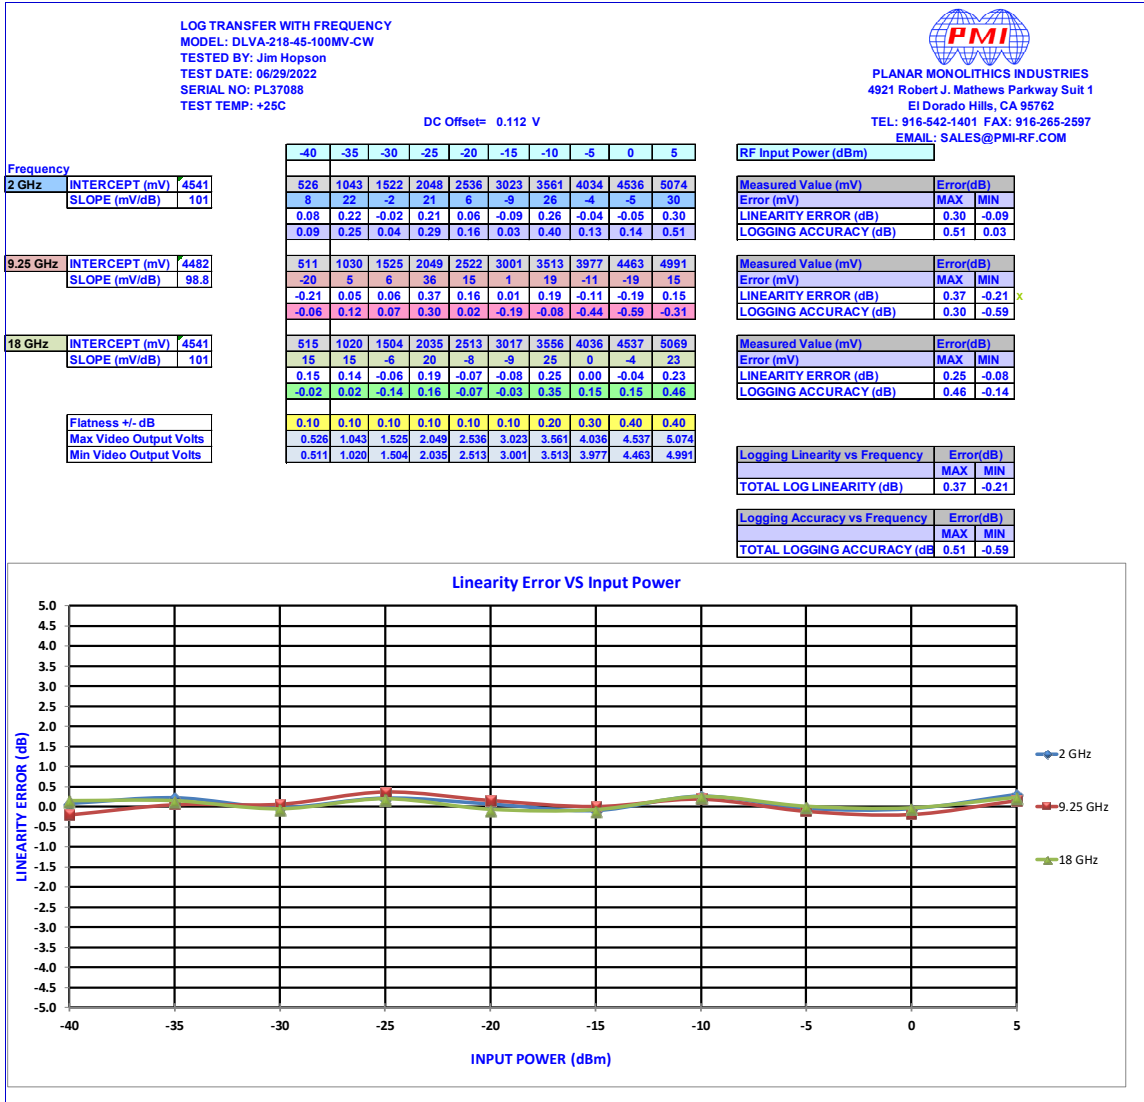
LOG TRANSFER WITH FREQUENCY
MODEL: DLVA-218-45-100MV-CW
TESTED BY: Jim Hopson
TEST DATE: 06/29/2022
SERIAL NO: PL37088
TEST TEMP: +25C

PMI
PLANAR MONOLITHICS INDUSTRIES
4921 Robert J. Mathews Parkway Suit 1
El Dorado Hills, CA 95762
TEL: 916-542-1401 FAX: 916-265-2597
EMAIL: SALES@PMI-RF.COM

DC Offset= 0.112 V

| | | | -40 | -35 | -30 | -25 | -20 | -15 | -10 | -5 | 0 | 5 | RF Input Power (dBm) | | |
|---|---|---|---|---|---|---|---|---|---|---|---|---|---|---|---|
| Frequency | | | | | | | | | | | | | | | |
| 2 GHz | INTERCEPT (mV) | 4541 | 526 | 1043 | 1522 | 2048 | 2536 | 3023 | 3561 | 4034 | 4536 | 5074 | Measured Value (mV) | Error(dB) | |
| | SLOPE (mV/dB) | 101 | 8 | 22 | -2 | 21 | 6 | -9 | 26 | -4 | -5 | 30 | Error (mV) | MAX | MIN |
| | | | 0.08 | 0.22 | -0.02 | 0.21 | 0.06 | -0.09 | 0.26 | -0.04 | -0.05 | 0.30 | LINEARITY ERROR (dB) | 0.30 | -0.09 |
| | | | 0.09 | 0.25 | 0.04 | 0.29 | 0.16 | 0.03 | 0.40 | 0.13 | 0.14 | 0.51 | LOGGING ACCURACY (dB) | 0.51 | 0.03 |
| 9.25 GHz | INTERCEPT (mV) | 4482 | 511 | 1030 | 1525 | 2049 | 2522 | 3001 | 3513 | 3977 | 4463 | 4991 | Measured Value (mV) | Error(dB) | |
| | SLOPE (mV/dB) | 98.8 | -20 | 5 | 6 | 36 | 15 | 1 | 19 | -11 | -19 | 15 | Error (mV) | MAX | MIN |
| | | | -0.21 | 0.05 | 0.06 | 0.37 | 0.16 | 0.01 | 0.19 | -0.11 | -0.19 | 0.15 | LINEARITY ERROR (dB) | 0.37 | -0.21 x |
| | | | -0.06 | 0.12 | 0.07 | 0.30 | 0.02 | -0.19 | -0.08 | -0.44 | -0.59 | -0.31 | LOGGING ACCURACY (dB) | 0.30 | -0.59 |
| 18 GHz | INTERCEPT (mV) | 4541 | 515 | 1020 | 1504 | 2035 | 2513 | 3017 | 3556 | 4036 | 4537 | 5069 | Measured Value (mV) | Error(dB) | |
| | SLOPE (mV/dB) | 101 | 15 | 15 | -6 | 20 | -8 | -9 | 25 | 0 | -4 | 23 | Error (mV) | MAX | MIN |
| | | | 0.15 | 0.14 | -0.06 | 0.19 | -0.07 | -0.08 | 0.25 | 0.00 | -0.04 | 0.23 | LINEARITY ERROR (dB) | 0.25 | -0.08 |
| | | | -0.02 | 0.02 | -0.14 | 0.16 | -0.07 | -0.03 | 0.35 | 0.15 | 0.15 | 0.46 | LOGGING ACCURACY (dB) | 0.46 | -0.14 |
| | Flatness +/- dB | | 0.10 | 0.10 | 0.10 | 0.10 | 0.10 | 0.10 | 0.20 | 0.30 | 0.40 | 0.40 | | | |
| | Max Video Output Volts | | 0.526 | 1.043 | 1.525 | 2.049 | 2.536 | 3.023 | 3.561 | 4.036 | 4.537 | 5.074 | | | |
| | Min Video Output Volts | | 0.511 | 1.020 | 1.504 | 2.035 | 2.513 | 3.001 | 3.513 | 3.977 | 4.463 | 4.991 | | | |

| Logging Linearity vs Frequency | Error(dB) | |
|---|---|---|
| | MAX | MIN |
| TOTAL LOG LINEARITY (dB) | 0.37 | -0.21 |

| Logging Accuracy vs Frequency | Error(dB) | |
|---|---|---|
| | MAX | MIN |
| TOTAL LOGGING ACCURACY (dB | 0.51 | -0.59 |

Linearity Error VS Input Power
LINEARITY ERROR (dB)
5.0 4.5 4.0 3.5 3.0 2.5 2.0 1.5 1.0 0.5 0.0 -0.5 -1.0 -1.5 -2.0 -2.5 -3.0 -3.5 -4.0 -4.5 -5.0
-40 -35 -30 -25 -20 -15 -10 -5 0 5
INPUT POWER (dBm)
2 GHz
9.25 GHz
18 GHz